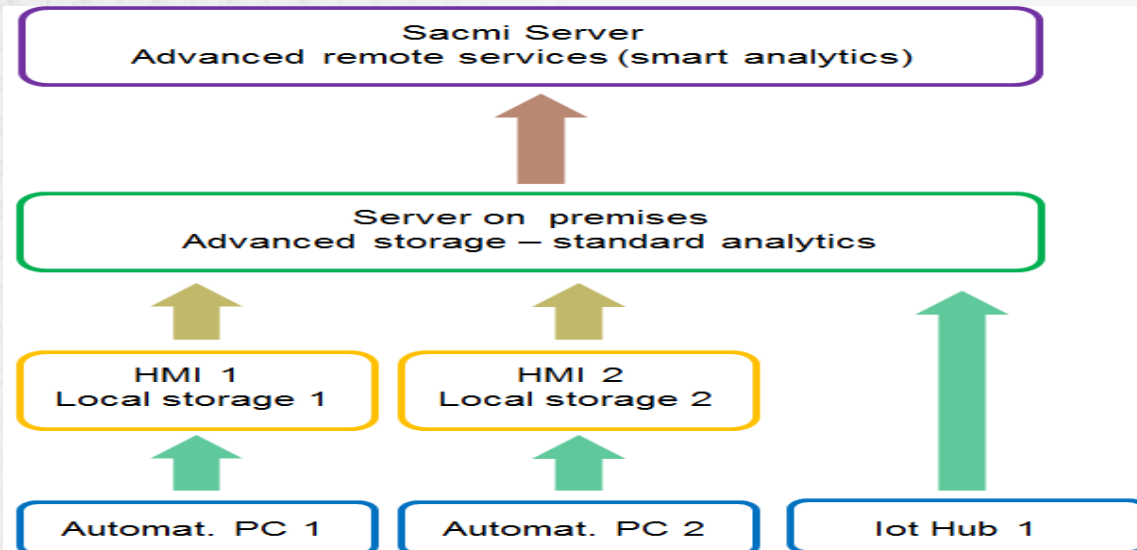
Sacmi Server
Advanced remote services (smart analytics)

Server on premises
Advanced storage – standard analytics

HMI 1
Local storage 1

HMI 2
Local storage 2

Automat. PC 1

Automat. PC 2

Iot Hub 1